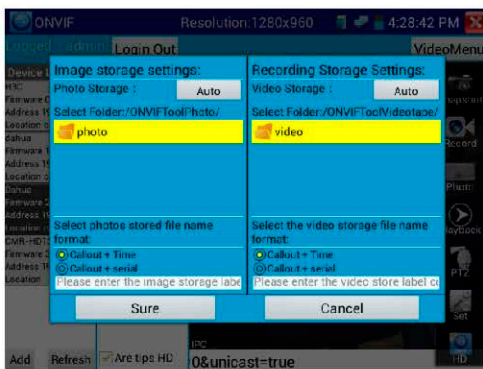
ONVIF Resolution:1280x960 4:28:42 PM

Logged Admin Login Out VideoMenu

Device1 Firmware Address Location Dahua Firmware Address Location Dahua Firmware Address CMR-HDT2 Firmware Address Location

Image storage settings:
Photo Storage : Auto
Select Folder:/ONVIFToolPhoto/
photo

Select photos stored file name format:
Callout + Time
Callout + serial
Please enter the image storage labe

Recording Storage Settings:
Video Storage : Auto
Select Folder:/ONVIFToolVideotape/
video

Select the video storage file name format:
Callout + Time
Callout + serial
Please enter the video store label c

Sure Cancel

Snapshot Record Photo Playback PTZ Set HD

Add Refresh Are tips HD

0&unicast=true